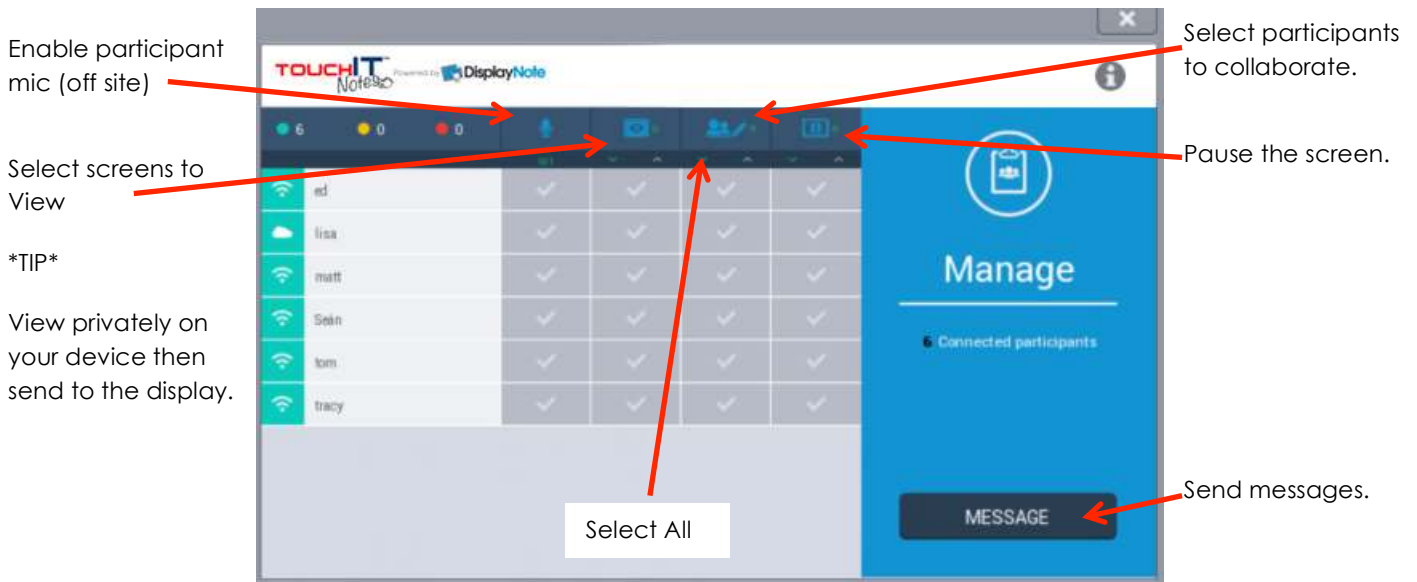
Enable participant mic (off site)

Select screens to View

*TIP*

View privately on your device then send to the display.

TOUCHIT Note Powered by DisplayNote

6 0 0

ed

lisa

matt

Seán

tom

tracy

Select All

Select participants to collaborate.

Pause the screen.

Manage

6 Connected participants

MESSAGE

Send messages.